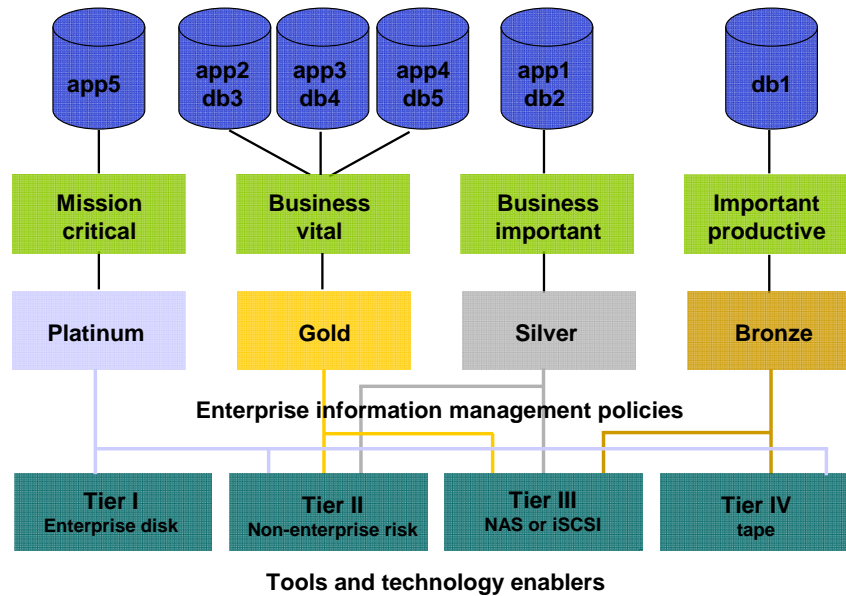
app5

app2
db3

app3
db4

app4
db5

app1
db2

db1

Mission critical

Business vital

Business important

Important productive

Platinum

Gold

Silver

Bronze

Enterprise information management policies

Tier I
Enterprise disk

Tier II
Non-enterprise risk

Tier III
NAS or iSCSI

Tier IV
tape

Tools and technology enablers